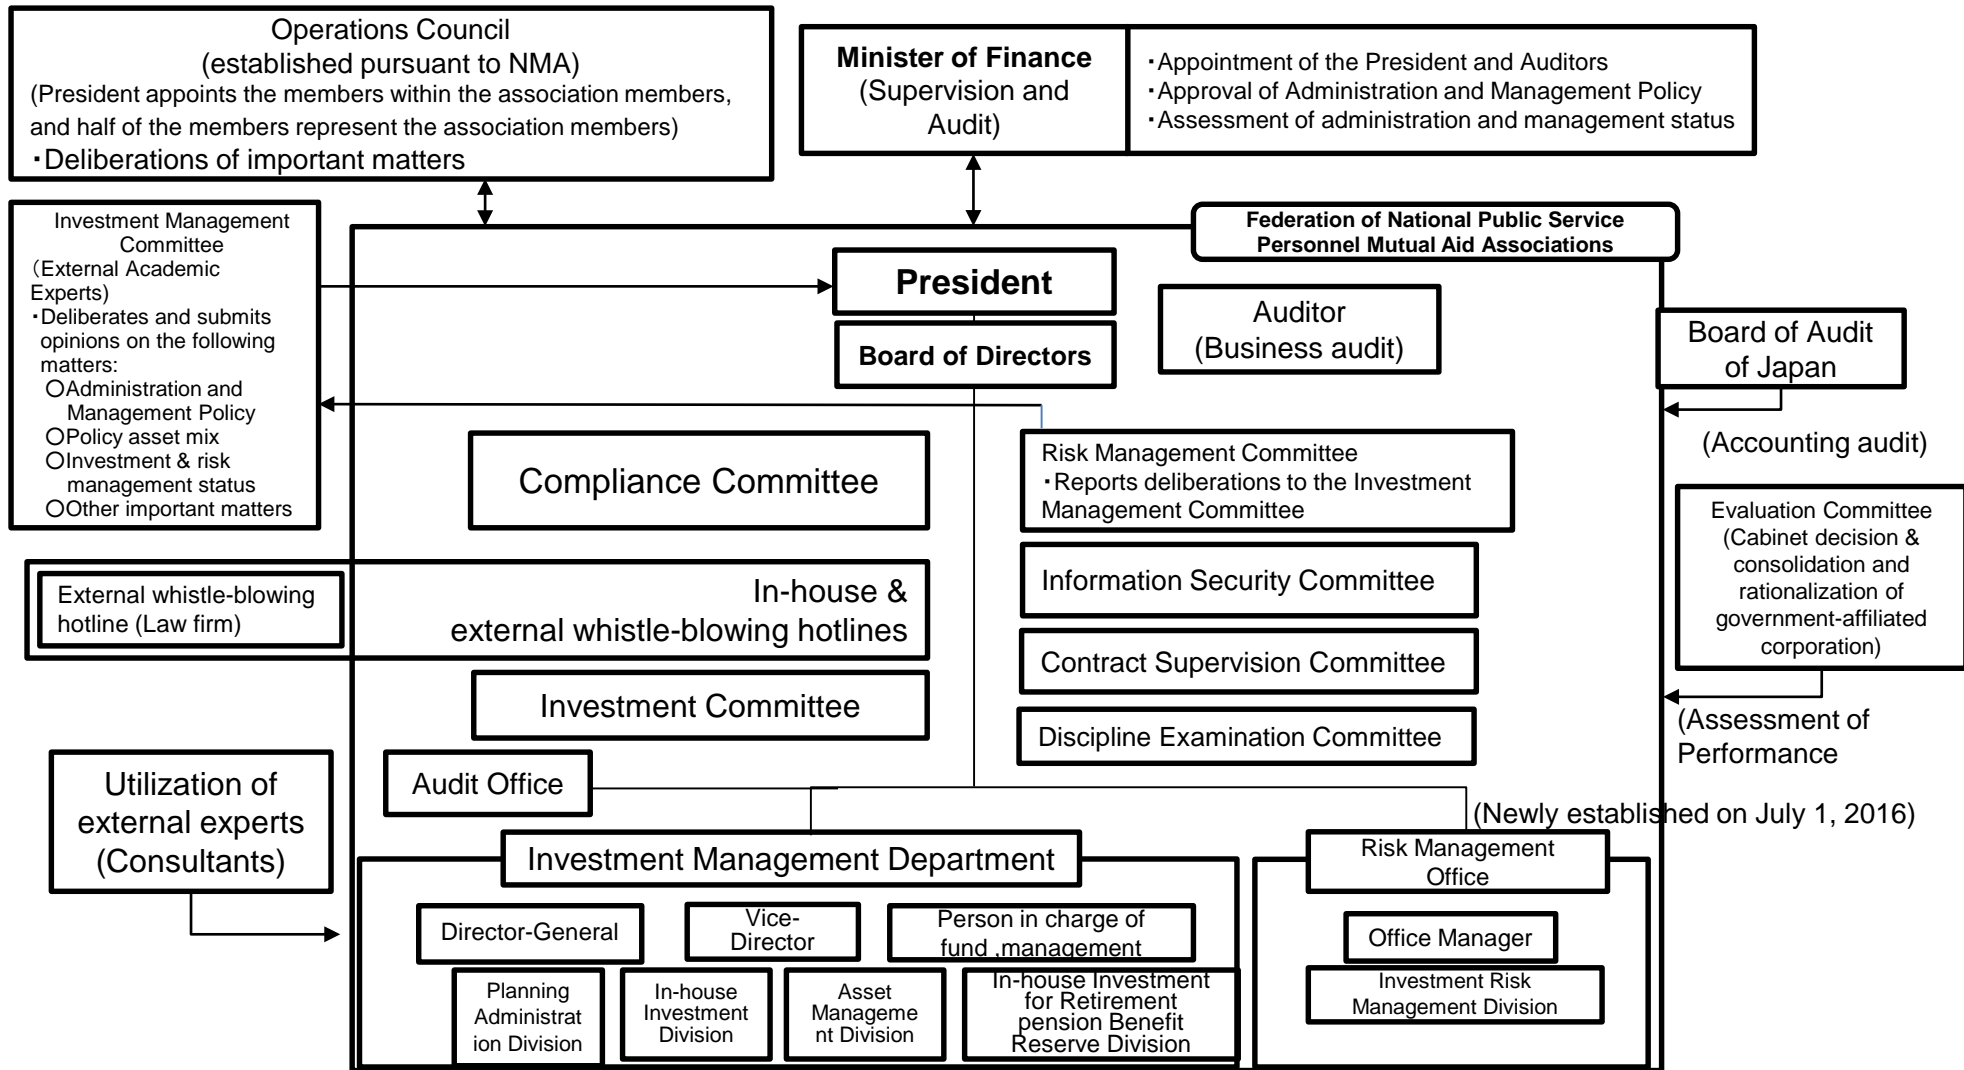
Operations Council
(established pursuant to NMA)
(President appoints the members within the association members, and half of the members represent the association members)
・Deliberations of important matters

Minister of Finance
(Supervision and Audit)

・Appointment of the President and Auditors
・Approval of Administration and Management Policy
・Assessment of administration and management status

Investment Management Committee
(External Academic Experts)
・Deliberates and submits opinions on the following matters:
○Administration and Management Policy
○Policy asset mix
○Investment & risk management status
○Other important matters

Federation of National Public Service Personnel Mutual Aid Associations

President

Board of Directors

Auditor
(Business audit)

Board of Audit of Japan

(Accounting audit)

Compliance Committee

Risk Management Committee
・Reports deliberations to the Investment Management Committee

Evaluation Committee
(Cabinet decision & consolidation and rationalization of government-affiliated corporation)

External whistle-blowing hotline (Law firm)

In-house & external whistle-blowing hotlines

Information Security Committee

Contract Supervision Committee

Investment Committee

Discipline Examination Committee

(Assessment of Performance

Utilization of external experts (Consultants)

Audit Office

(Newly established on July 1, 2016)

Investment Management Department

Risk Management Office

Director-General

Vice-Director

Person in charge of fund ,management

Office Manager

Planning Administration Division

In-house Investment Division

Asset Management Division

In-house Investment for Retirement pension Benefit Reserve Division

Investment Risk Management Division